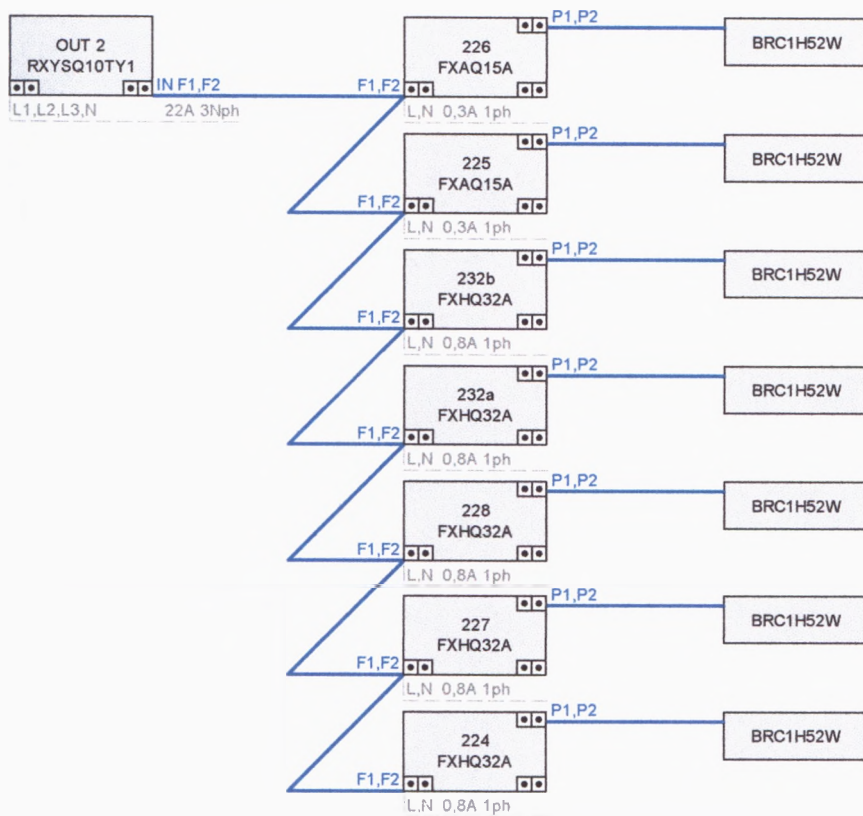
OUT 2
RXYSQ10TY1
L1,L2,L3,N
IN F1,F2
22A 3Nph

F1,F2
226
FXAQ15A
L,N 0,3A 1ph
P1,P2
BRC1H52W

F1,F2
225
FXAQ15A
L,N 0,3A 1ph
P1,P2
BRC1H52W

F1,F2
232b
FXHQ32A
L,N 0,8A 1ph
P1,P2
BRC1H52W

F1,F2
232a
FXHQ32A
L,N 0,8A 1ph
P1,P2
BRC1H52W

F1,F2
228
FXHQ32A
L,N 0,8A 1ph
P1,P2
BRC1H52W

F1,F2
227
FXHQ32A
L,N 0,8A 1ph
P1,P2
BRC1H52W

F1,F2
224
FXHQ32A
L,N 0,8A 1ph
P1,P2
BRC1H52W